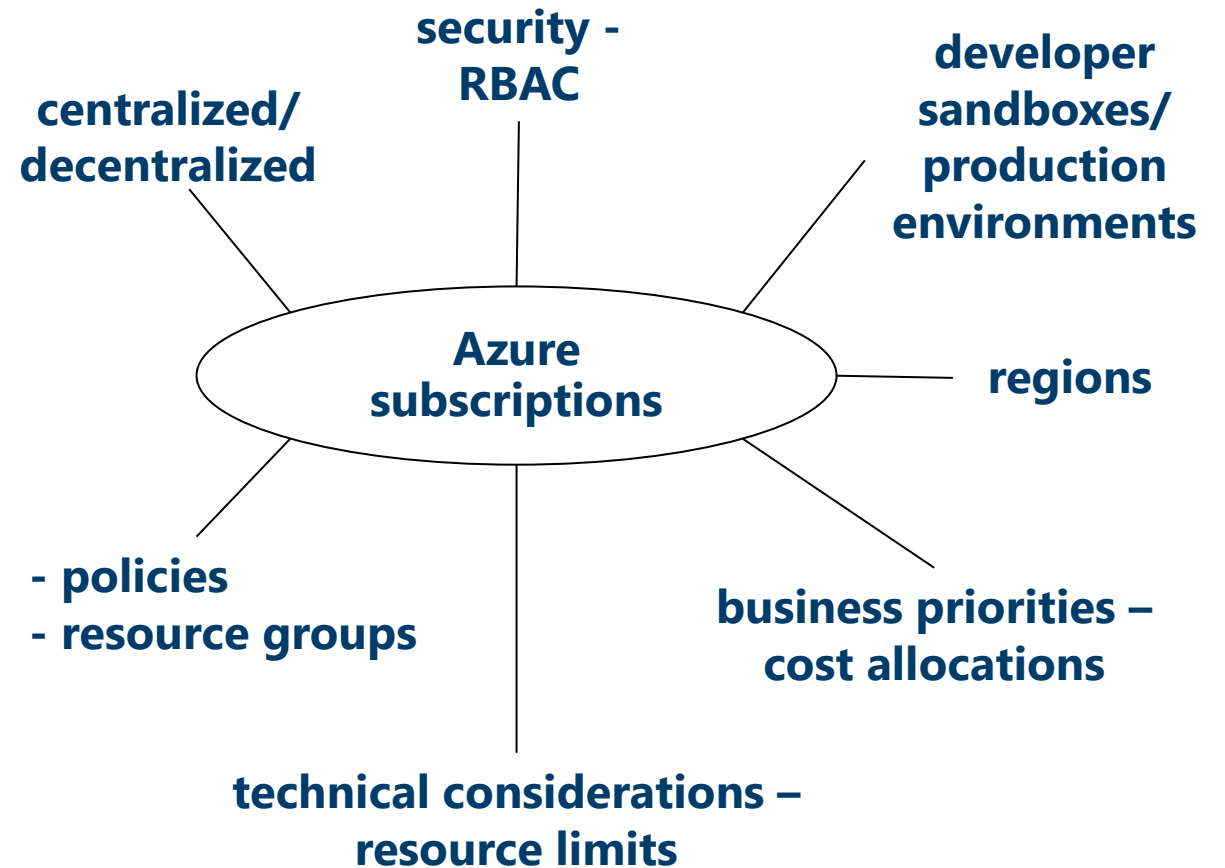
security - RBAC

centralized/ decentralized

developer sandboxes/ production environments

Azure subscriptions

regions

- policies
- resource groups

business priorities – cost allocations

technical considerations – resource limits